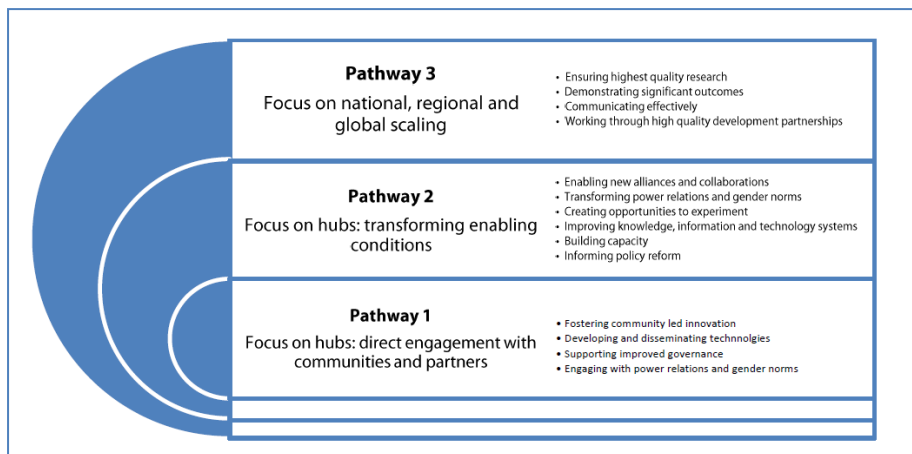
**Pathway 3**
Focus on national, regional and global scaling

- Ensuring highest quality research
- Demonstrating significant outcomes
- Communicating effectively
- Working through high quality development partnerships

**Pathway 2**
Focus on hubs: transforming enabling conditions

- Enabling new alliances and collaborations
- Transforming power relations and gender norms
- Creating opportunities to experiment
- Improving knowledge, information and technology systems
- Building capacity
- Informing policy reform

**Pathway 1**
Focus on hubs: direct engagement with communities and partners

- Fostering community led innovation
- Developing and disseminating technolgies
- Supporting improved governance
- Engaging with power relations and gender norms